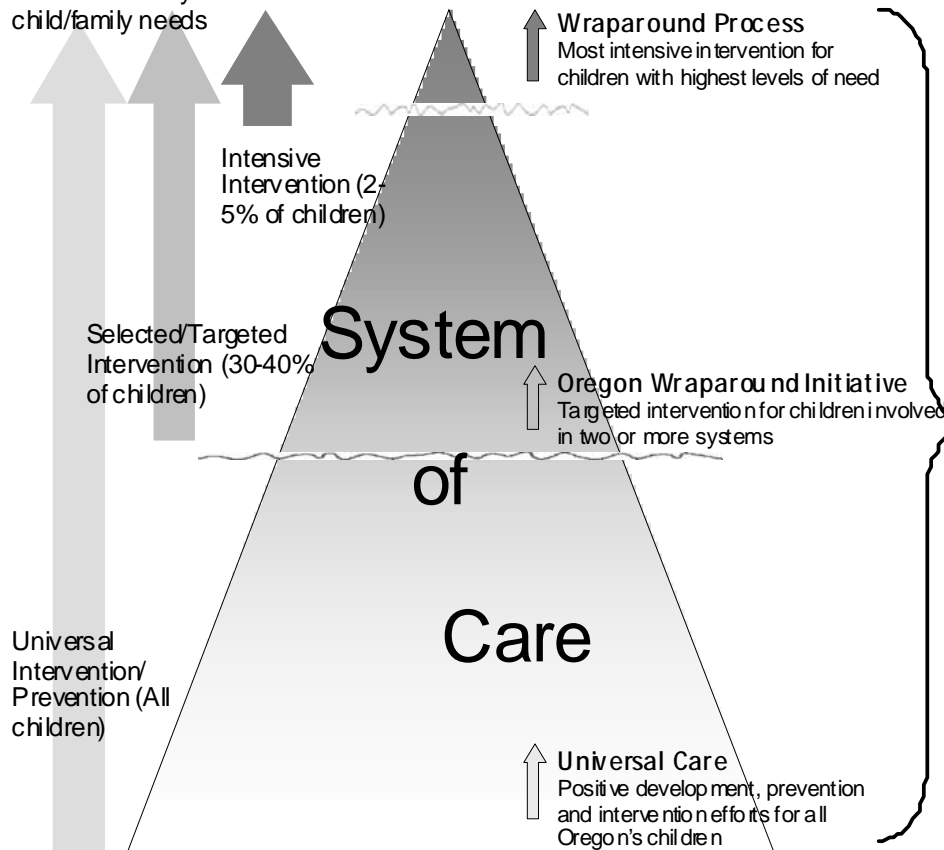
child/family needs

Wraparound Process
Most intensive intervention for children with highest levels of need

Intensive Intervention (2-5% of children)

Selected/Targeted Intervention (30-40% of children)

System

of

Care

Oregon Wraparound Initiative
Targeted intervention for children involved in two or more systems

Universal Intervention/ Prevention (All children)

Universal Care
Positive development, prevention and intervention efforts for all Oregon's children